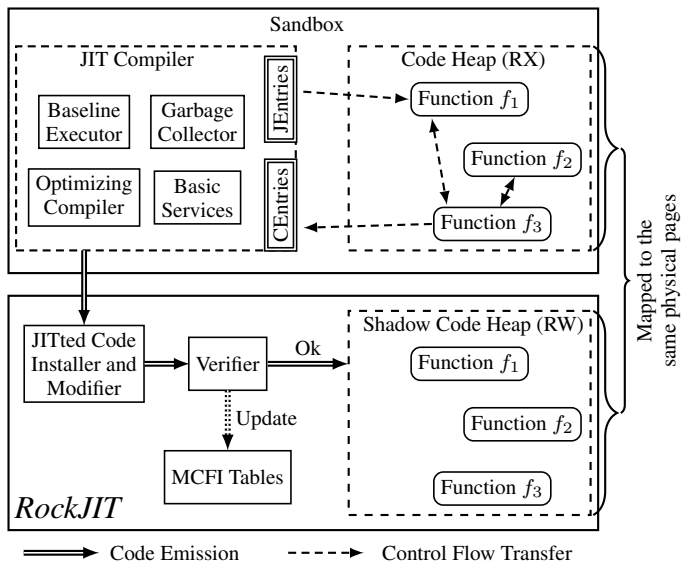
Sandbox

JIT Compiler

Baseline Executor

Garbage Collector

Optimizing Compiler

Basic Services

JEntries

CEntries

Code Heap (RX)

Function $f_1$

Function $f_2$

Function $f_3$

Mapped to the same physical pages

JITted Code Installer and Modifier

Verifier

Ok

Update

MCFI Tables

Shadow Code Heap (RW)

Function $f_1$

Function $f_2$

Function $f_3$

RockJIT

Code Emission

Control Flow Transfer